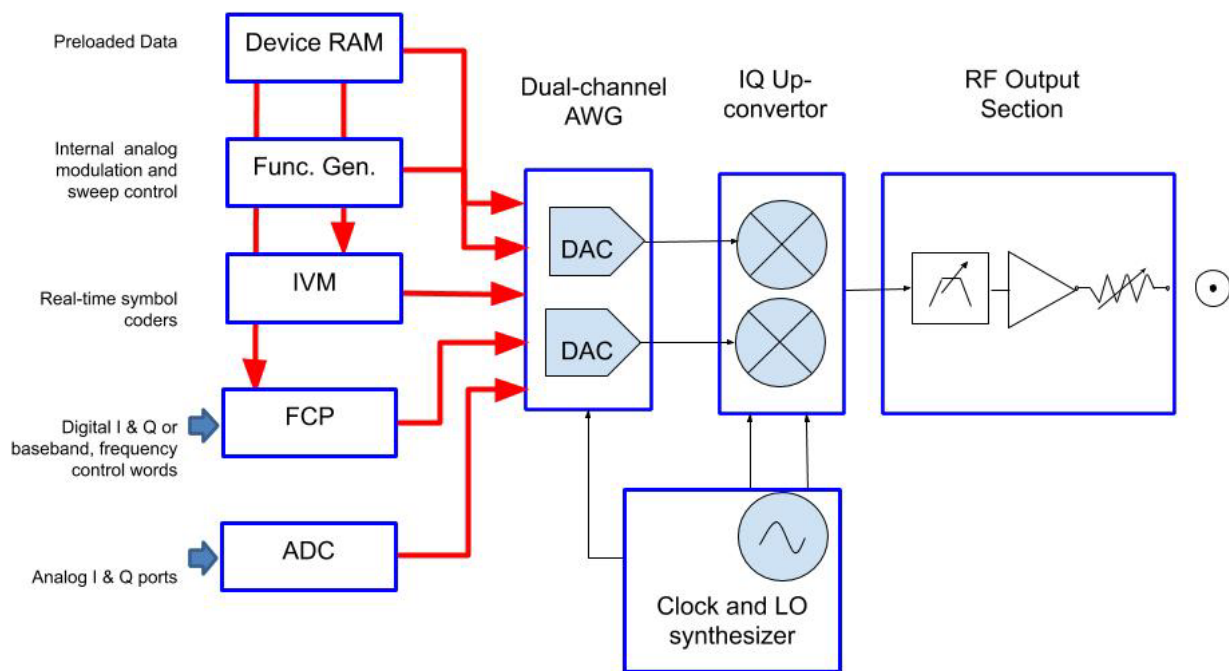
Preloaded Data

Device RAM

Internal analog modulation and sweep control

Func. Gen.

Real-time symbol coders

IVM

Digital I & Q or baseband, frequency control words

FCP

Analog I & Q ports

ADC

Dual-channel AWG

DAC

DAC

IQ Up-convertor

RF Output Section

Clock and LO synthesizer